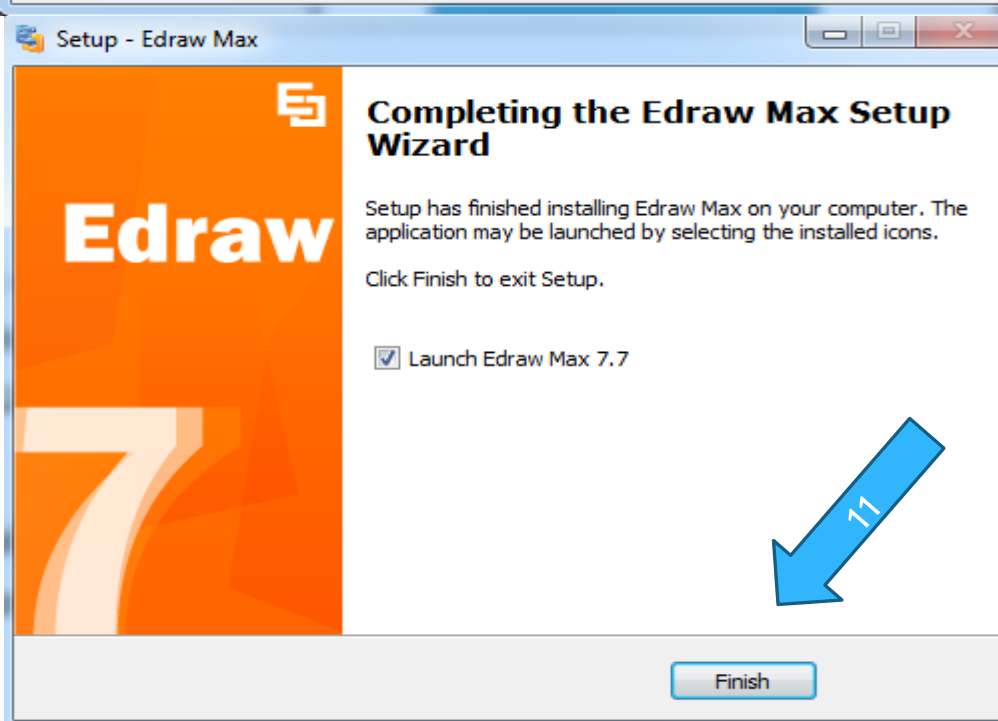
Setup - Edraw Max

Edraw

7

Completing the Edraw Max Setup Wizard

Setup has finished installing Edraw Max on your computer. The application may be launched by selecting the installed icons.

Click Finish to exit Setup.

Launch Edraw Max 7.7

11

Finish